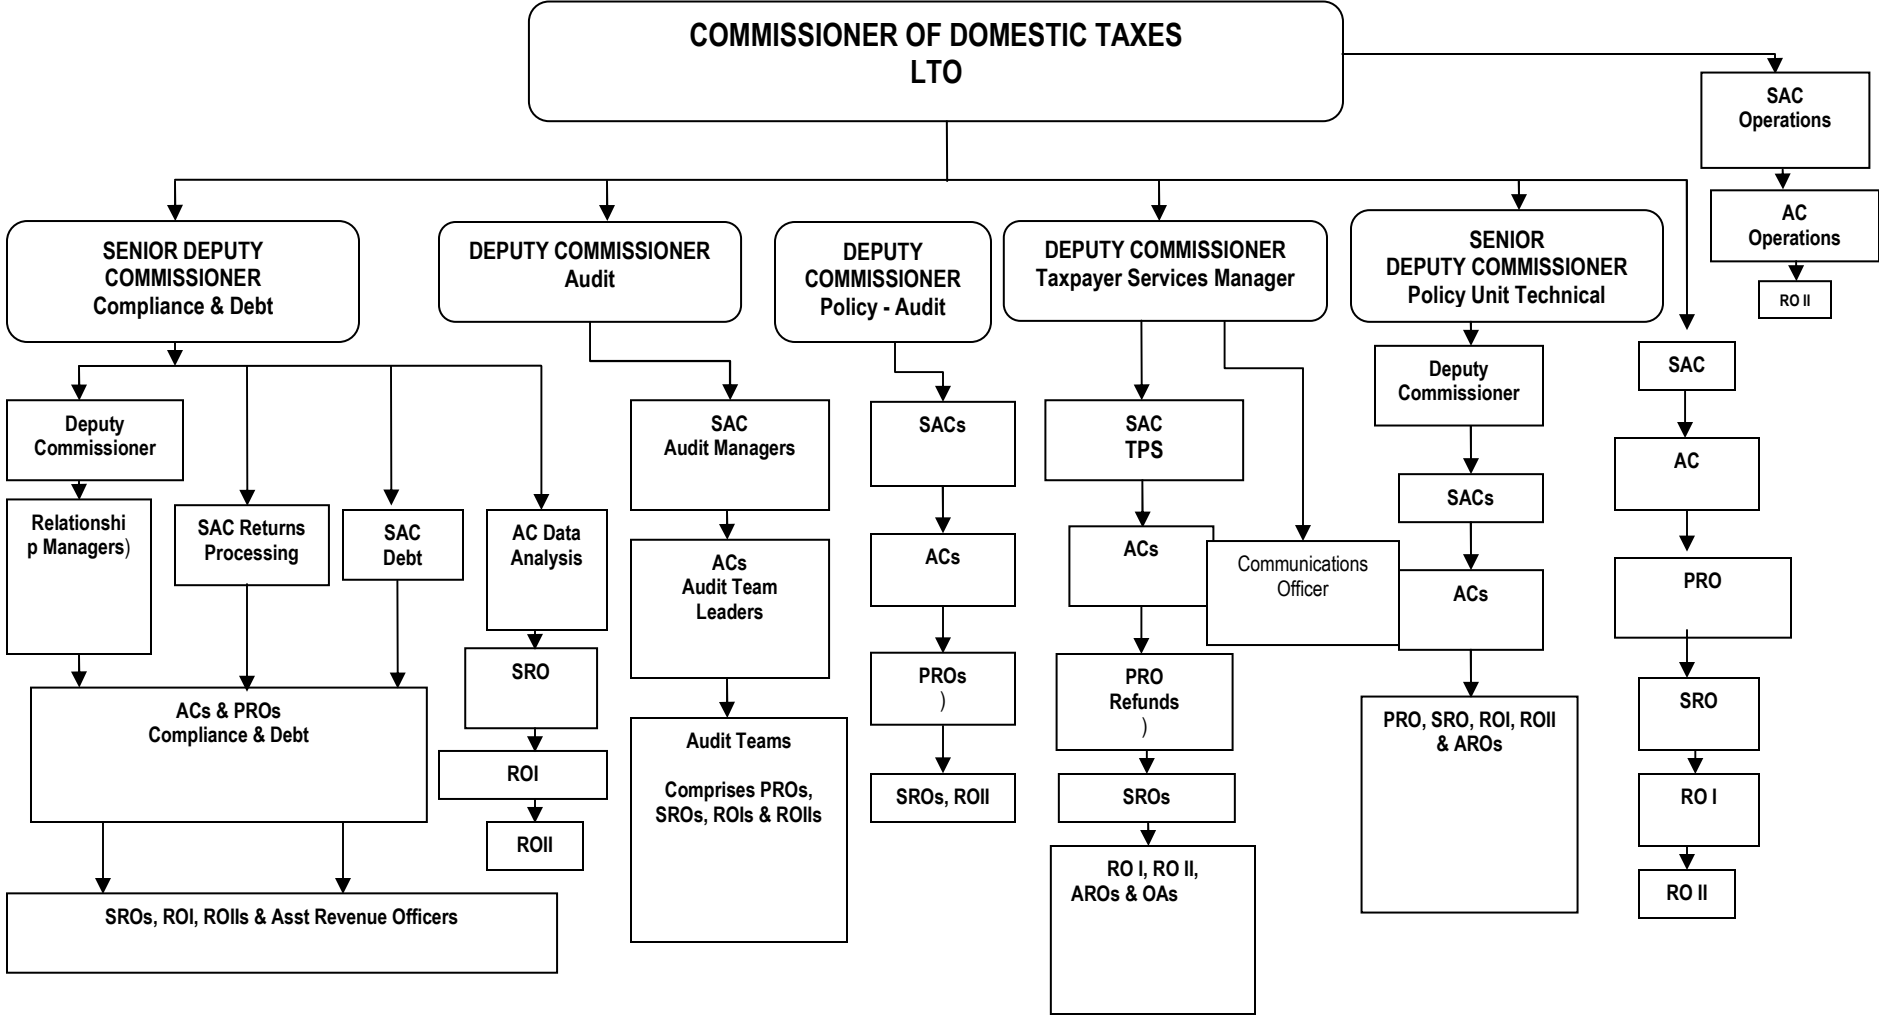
COMMISSIONER OF DOMESTIC TAXES
LTO

SAC
Operations

AC
Operations

RO II

SENIOR DEPUTY COMMISSIONER
Compliance & Debt

Deputy Commissioner

Relationship Managers)

SAC Returns Processing

SAC Debt

AC Data Analysis

ACs & PROs
Compliance & Debt

SROs, ROI, ROIIs & Asst Revenue Officers

SRO

ROI

ROII

DEPUTY COMMISSIONER
Audit

SAC
Audit Managers

ACs
Audit Team Leaders

Audit Teams

Comprises PROs, SROs, ROIs & ROIIs

DEPUTY COMMISSIONER
Policy - Audit

SACs

ACs

PROs
)

SROs, ROII

DEPUTY COMMISSIONER
Taxpayer Services Manager

SAC
TPS

ACs

PRO
Refunds
)

SROs

RO I, RO II, AROs & OAs

Communications Officer

SENIOR
DEPUTY COMMISSIONER
Policy Unit Technical

Deputy Commissioner

SACs

ACs

PRO, SRO, ROI, ROII & AROs

SAC

AC

PRO

SRO

RO I

RO II